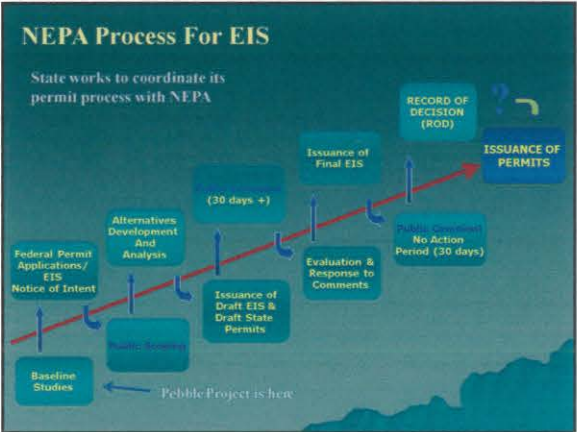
NEPA Process For EIS

State works to coordinate its permit process with NEPA

Baseline Studies

Federal Permit Applications/ EIS Notice of Intent

Public Scoping

Alternatives Development And Analysis

Issuance of Draft EIS & Draft State Permits

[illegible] (30 days +)

Evaluation & Response to Comments

Issuance of Final EIS

Public Comment No Action Period (30 days)

RECORD OF DECISION (ROD)

?

ISSUANCE OF PERMITS

Pebble Project is here